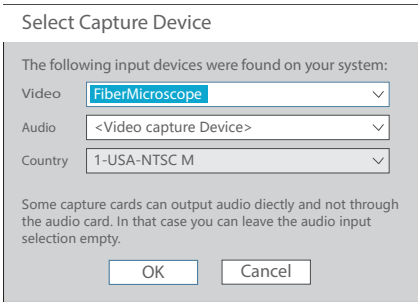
Select Capture Device

The following input devices were found on your system:

Video FiberMicroscope

Audio <Video capture Device>

Country 1-USA-NTSC M

Some capture cards can output audio diectly and not through the audio card. In that case you can leave the audio input selection empty.

OK Cancel